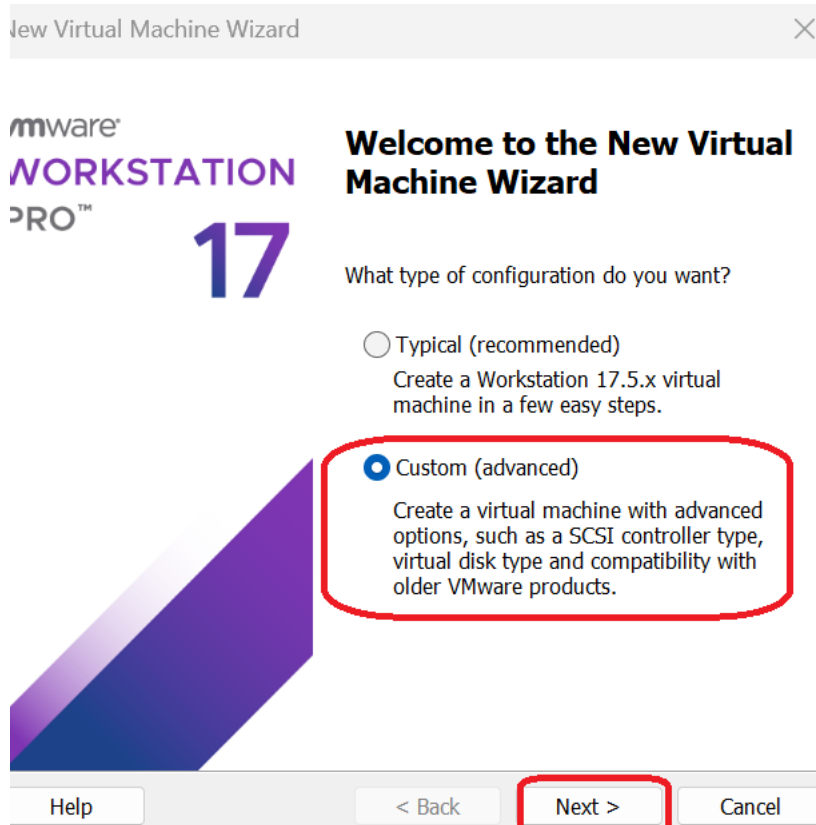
New Virtual Machine Wizard

vmware
WORKSTATION
PRO™
17

Welcome to the New Virtual Machine Wizard

What type of configuration do you want?

Typical (recommended)
Create a Workstation 17.5.x virtual machine in a few easy steps.

Custom (advanced)
Create a virtual machine with advanced options, such as a SCSI controller type, virtual disk type and compatibility with older VMware products.

Help
< Back
Next >
Cancel